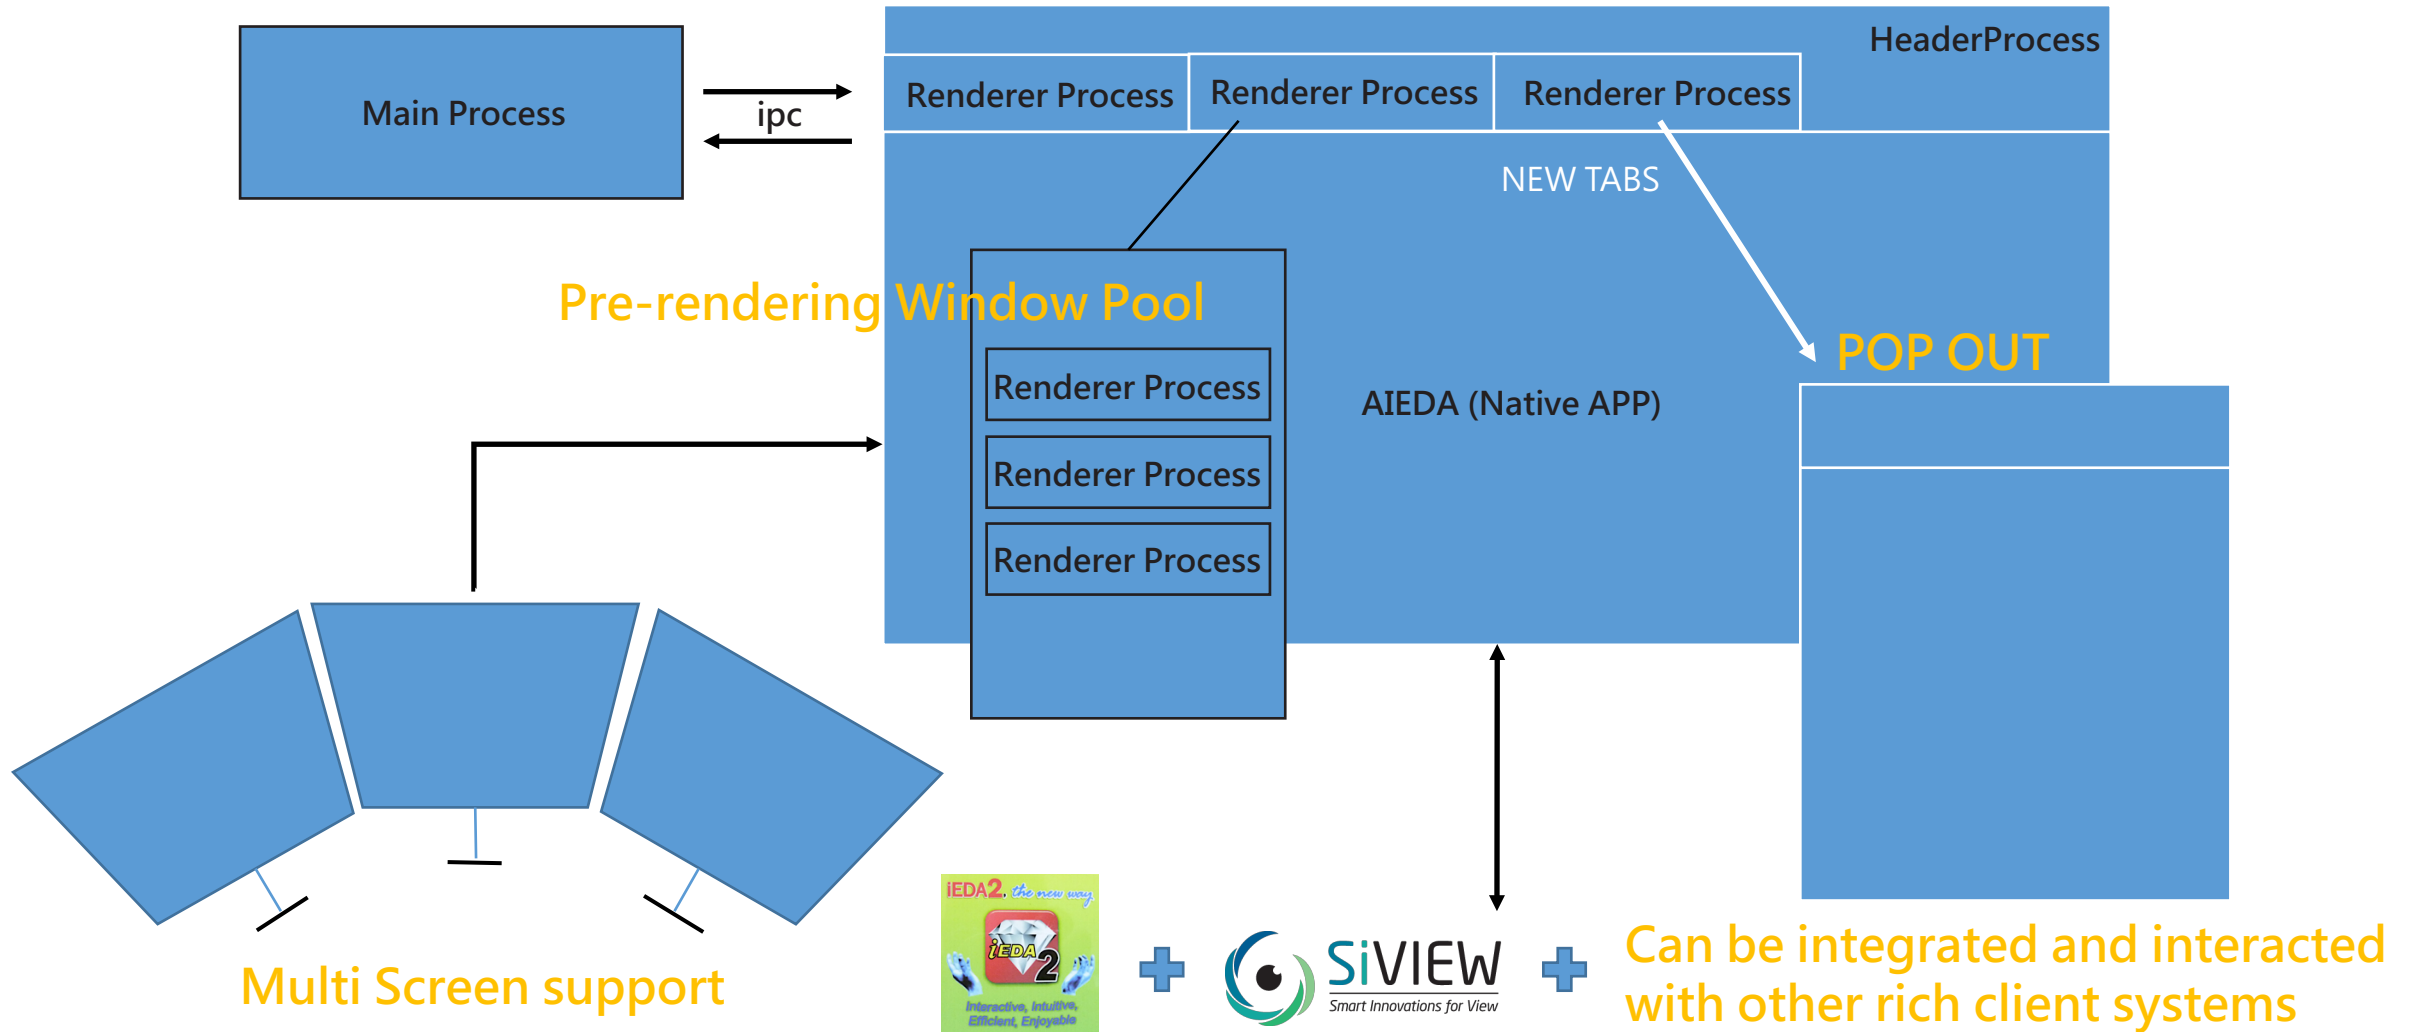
Main Process

ipc

HeaderProcess

Renderer Process

Renderer Process

Renderer Process

NEW TABS

Pre-rendering Window Pool

Renderer Process

Renderer Process

Renderer Process

AIEDA (Native APP)

POP OUT

Multi Screen support

iEDA2. the new way

iEDA 2

Interactive, Intuitive, Efficient, Enjoyable

SiVIEW

Smart Innovations for View

Can be integrated and interacted with other rich client systems